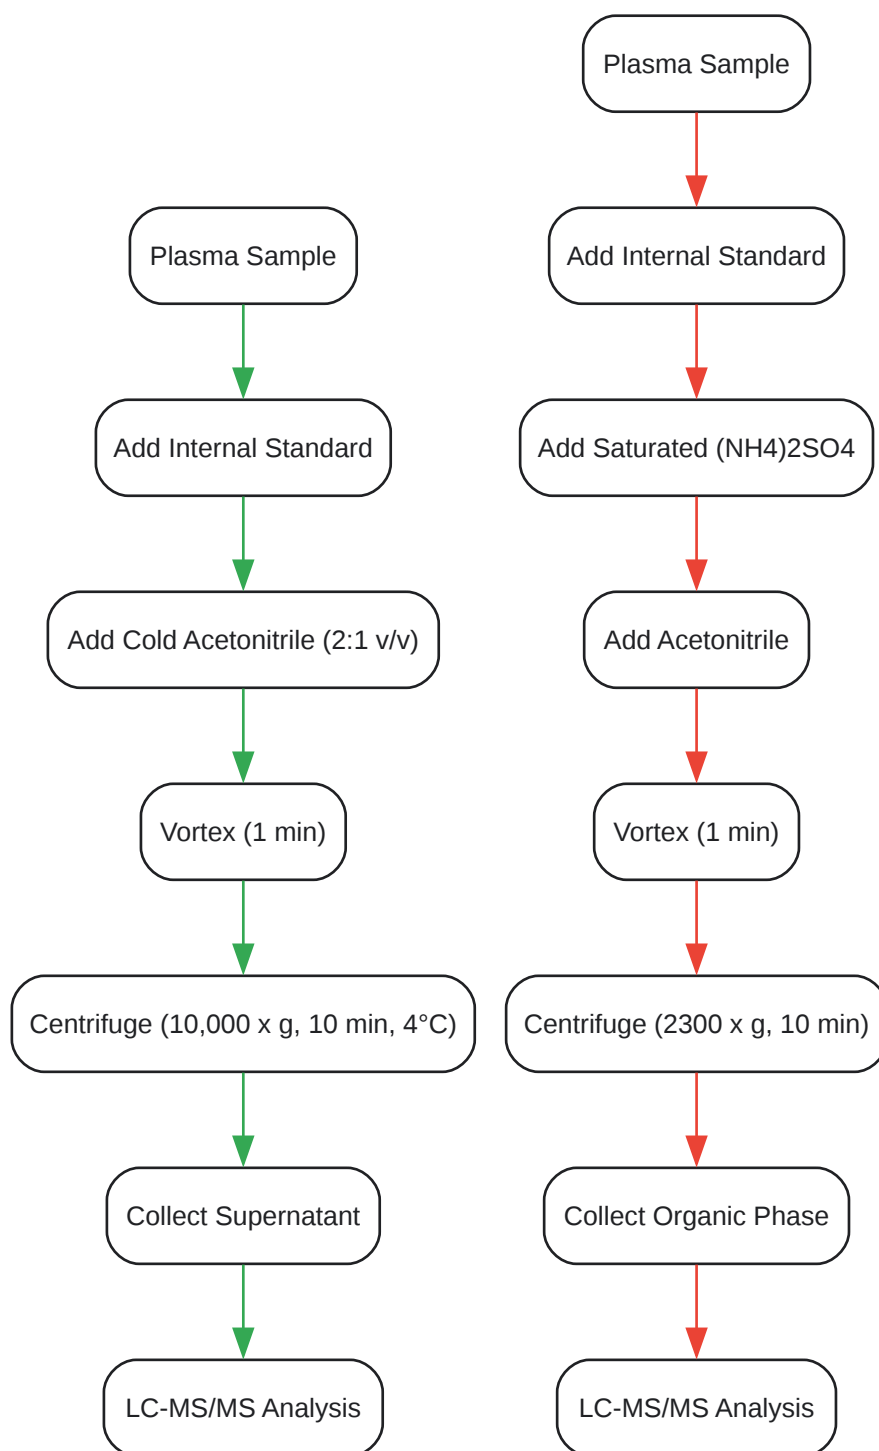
Plasma Sample

Add Internal Standard

Add Cold Acetonitrile (2:1 v/v)

Vortex (1 min)

Centrifuge (10,000 x g, 10 min, 4°C)

Collect Supernatant

LC-MS/MS Analysis

Plasma Sample

Add Internal Standard

Add Saturated (NH4)2SO4

Add Acetonitrile

Vortex (1 min)

Centrifuge (2300 x g, 10 min)

Collect Organic Phase

LC-MS/MS Analysis